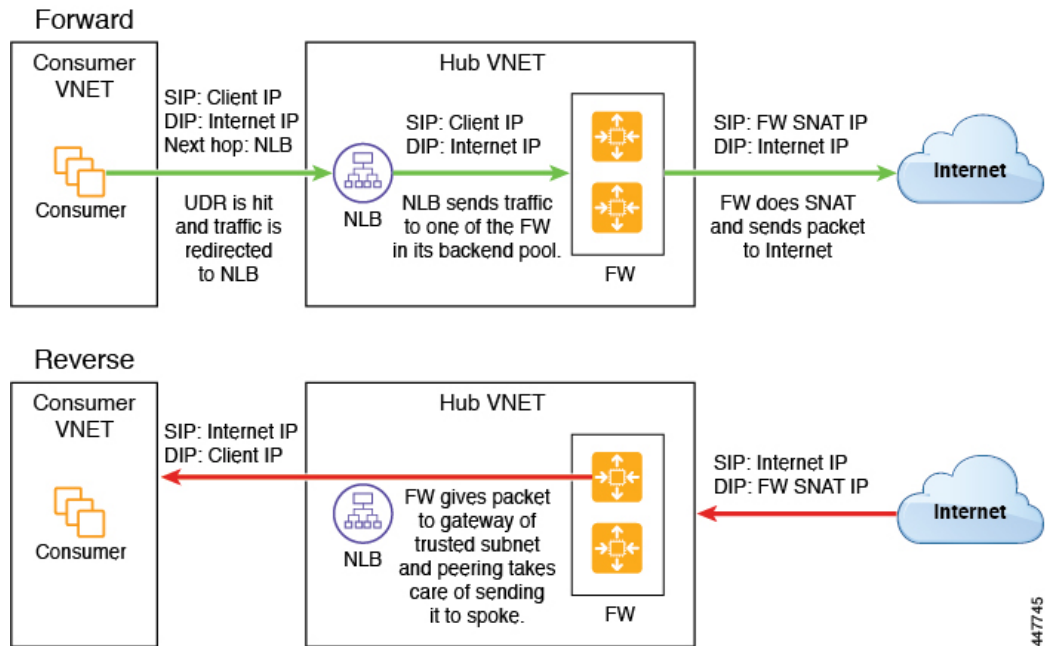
Forward

Consumer VNET

Consumer

SIP: Client IP
DIP: Internet IP
Next hop: NLB

UDR is hit and traffic is redirected to NLB

Hub VNET

NLB

SIP: Client IP
DIP: Internet IP

NLB sends traffic to one of the FW in its backend pool.

FW

SIP: FW SNAT IP
DIP: Internet IP

FW does SNAT and sends packet to Internet

Internet

Reverse

Consumer VNET

Consumer

SIP: Internet IP
DIP: Client IP

Hub VNET

NLB

FW gives packet to gateway of trusted subnet and peering takes care of sending it to spoke.

FW

SIP: Internet IP
DIP: FW SNAT IP

Internet

447745